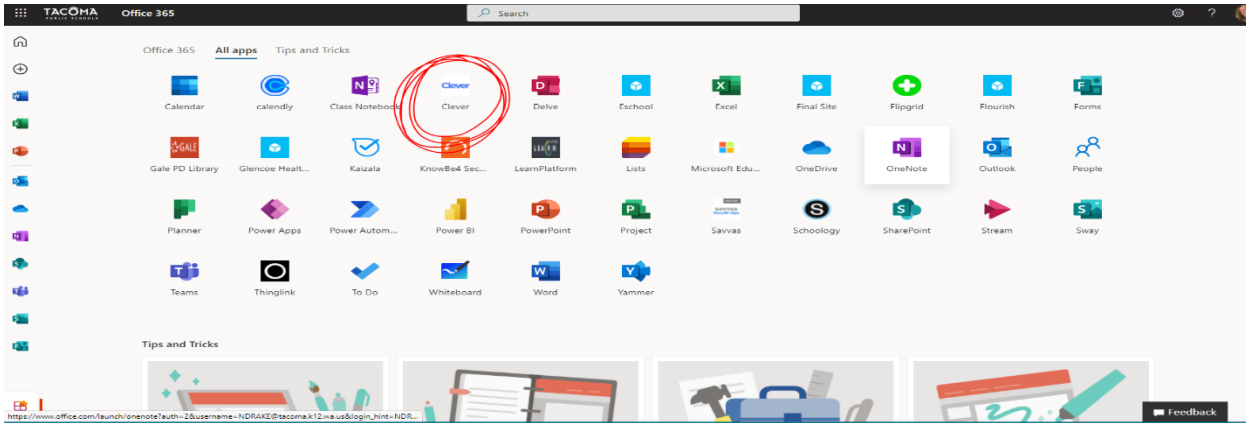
TACOMA PUBLIC SCHOOLS Office 365

Search

?

Office 365 All apps Tips and Tricks

Calendar
calendly
Class Notebook
Clever
Clever
Delve
Eschool
Excel
Final Site
Flipgrid
Flourish
Forms

GALE
Gale PD Library
Glencoe Healt...
Kaizala
KnowBe4 Sec...
LEARN
LearnPlatform
Lists
Microsoft Edu...
OneDrive
OneNote
Outlook
People

Planner
Power Apps
Power Autom...
Power BI
PowerPoint
Project
Savvas
Schoology
SharePoint
Stream
Sway

Teams
Thinglink
To Do
Whiteboard
Word
Yammer

Tips and Tricks

https://www.office.com/launch/onenote?auth=2&username=NDRAKE@tacoma.k12.wa.us&login_hint=NDR...

Feedback